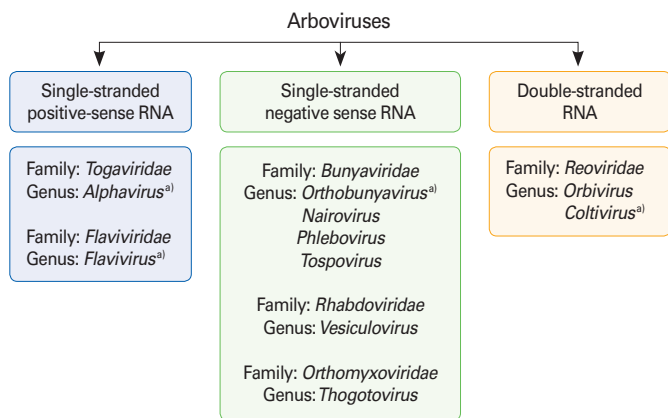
Arboviruses

Single-stranded positive-sense RNA

Family: Togaviridae
Genus: Alphavirus$^{a)}$

Family: Flaviviridae
Genus: Flavivirus$^{a)}$

Single-stranded negative sense RNA

Family: Bunyaviridae
Genus: Orthobunyavirus$^{a)}$
Nairovirus
Phlebovirus
Tospovirus

Family: Rhabdoviridae
Genus: Vesiculovirus

Family: Orthomyxoviridae
Genus: Thogotovirus

Double-stranded RNA

Family: Reoviridae
Genus: Orbivirus
Coltivirus$^{a)}$